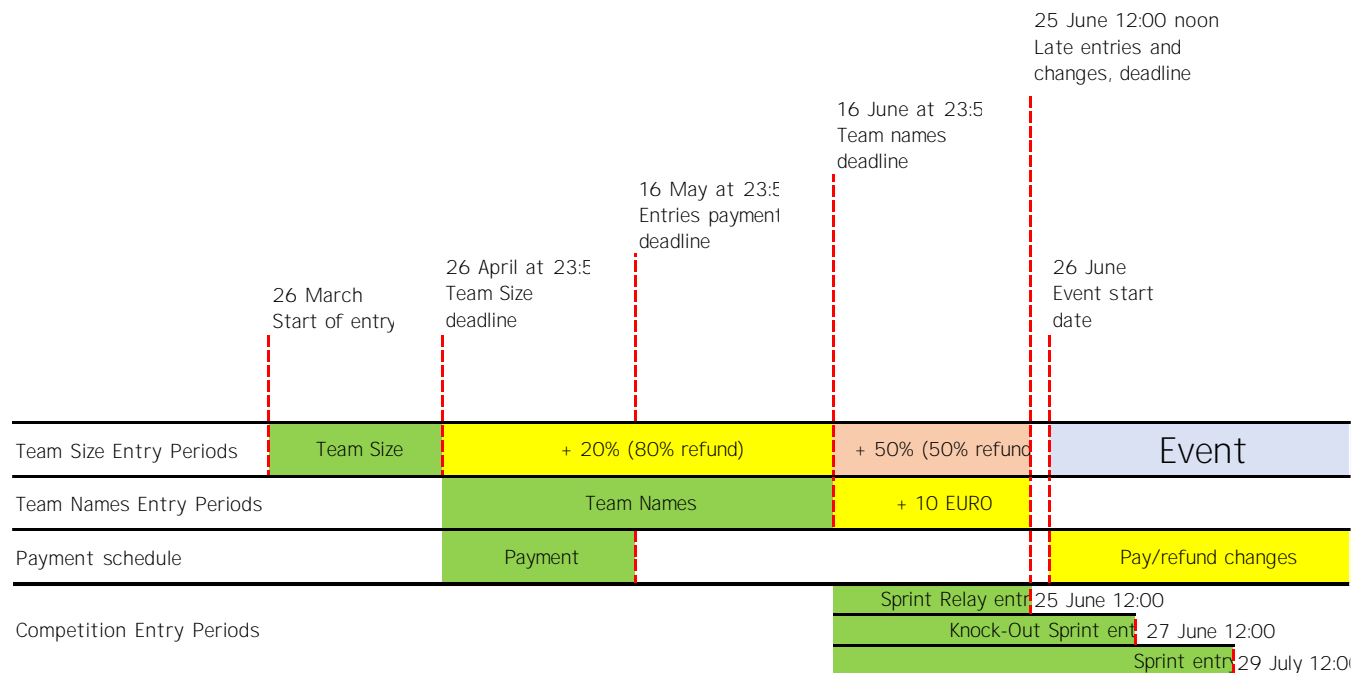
25 June 12:00 noon
Late entries and changes, deadline

16 June at 23:5
Team names deadline

16 May at 23:5
Entries payment deadline

26 April at 23:5
Team Size deadline

26 March
Start of entry

26 June
Event start date

| | | | | |
|---|---|---|---|---|
| Team Size Entry Periods | Team Size | + 20% (80% refund) | + 50% (50% refund | Event |
| Team Names Entry Periods | | Team Names | + 10 EURO | |
| Payment schedule | | Payment | | Pay/refund changes |

Competition Entry Periods

Sprint Relay entr 25 June 12:00

Knock-Out Sprint ent 27 June 12:00

Sprint entr 29 July 12:0